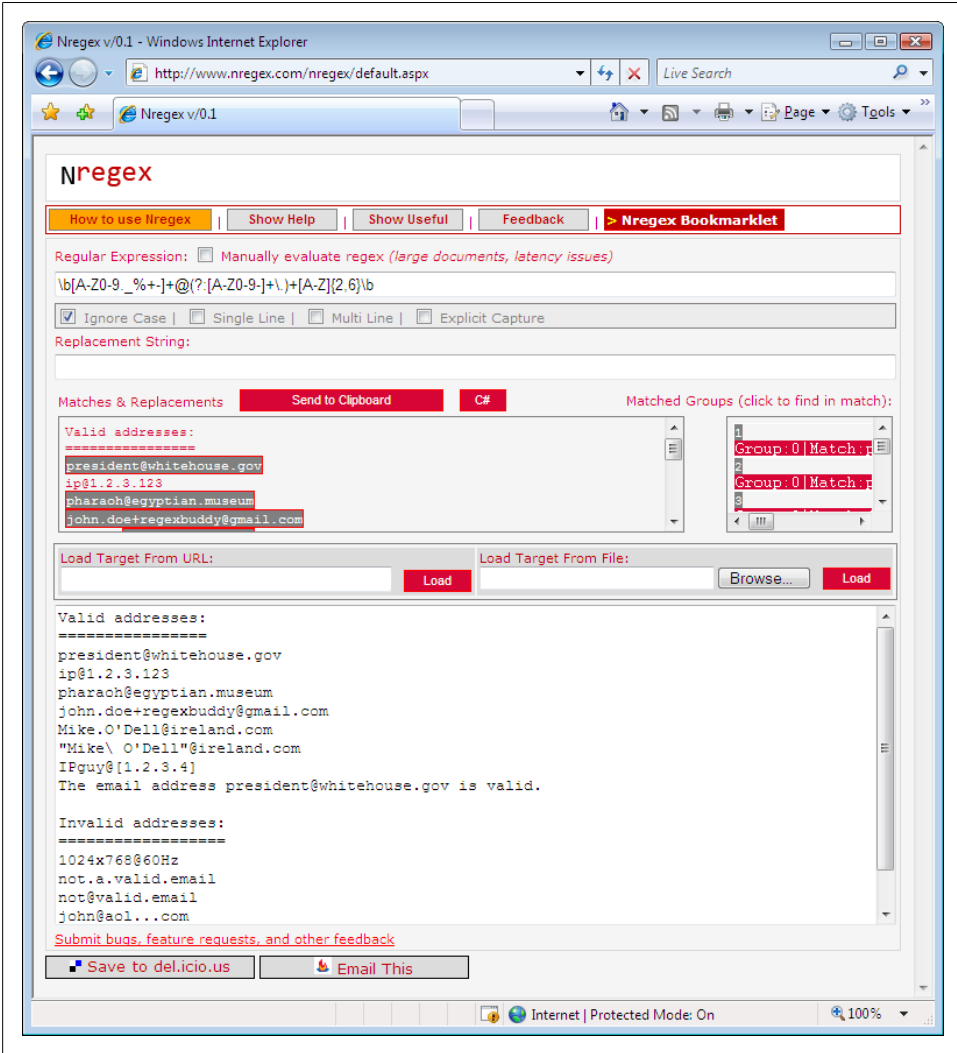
Nregex v/0.1 - Windows Internet Explorer

http://www.nregex.com/nregex/default.aspx

Live Search

Nregex v/0.1

Page ▾ Tools ▾

Nregex

How to use Nregex | Show Help | Show Useful | Feedback | > Nregex Bookmarklet

Regular Expression: Manually evaluate regex (large documents, latency issues)

\b[A-Z0-9._%+-]+@(?:[A-Z0-9-]+\.)+[A-Z]{2,6}\b

Ignore Case | Single Line | Multi Line | Explicit Capture

Replacement String:

Matches & Replacements Send to Clipboard C# Matched Groups (click to find in match):

Valid addresses:
================
president@whitehouse.gov
ip@1.2.3.123
pharaoh@egyptian.museum
john.doe+regexbuddy@gmail.com

1
Group:0|Match:p
2
Group:0|Match:p
3

Load Target From URL: Load

Load Target From File: Browse... Load

Valid addresses:
================
president@whitehouse.gov
ip@1.2.3.123
pharaoh@egyptian.museum
john.doe+regexbuddy@gmail.com
Mike.O'Dell@ireland.com
"Mike\ O'Dell"@ireland.com
IPguy@[1.2.3.4]
The email address president@whitehouse.gov is valid.

Invalid addresses:
==================
1024x768@60Hz
not.a.valid.email
not@valid.email
john@aol...com

Submit bugs, feature requests, and other feedback

Save to del.icio.us

Email This

Internet | Protected Mode: On

100%